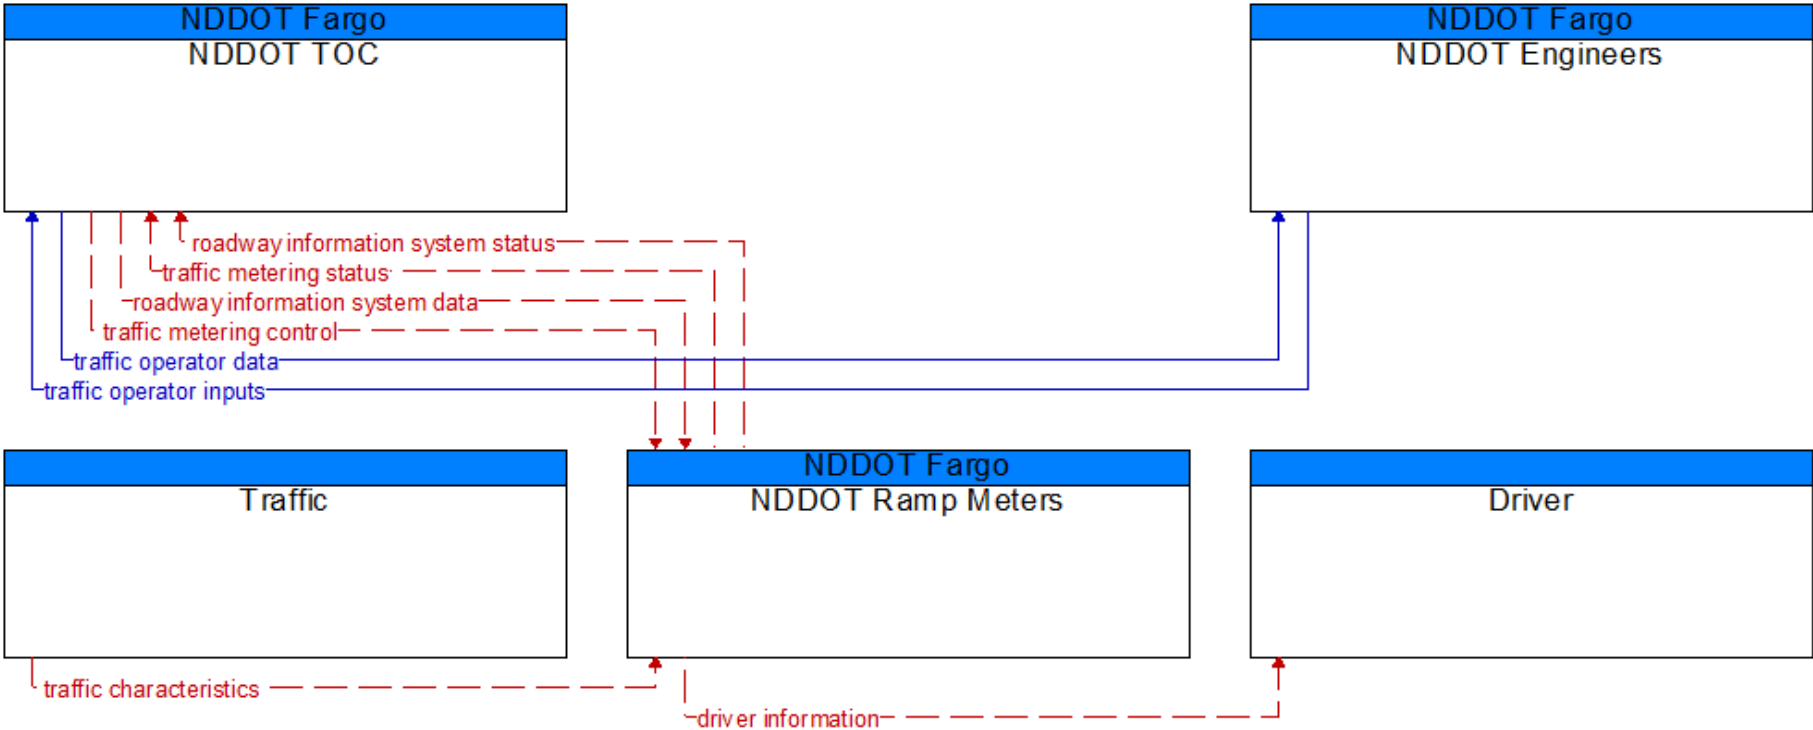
NDDOT Fargo
NDDOT TOC

NDDOT Fargo
NDDOT Engineers

roadway information system status
traffic metering status
roadway information system data
traffic metering control
traffic operator data
traffic operator inputs

Traffic

NDDOT Fargo
NDDOT Ramp Meters

Driver

traffic characteristics
driver information